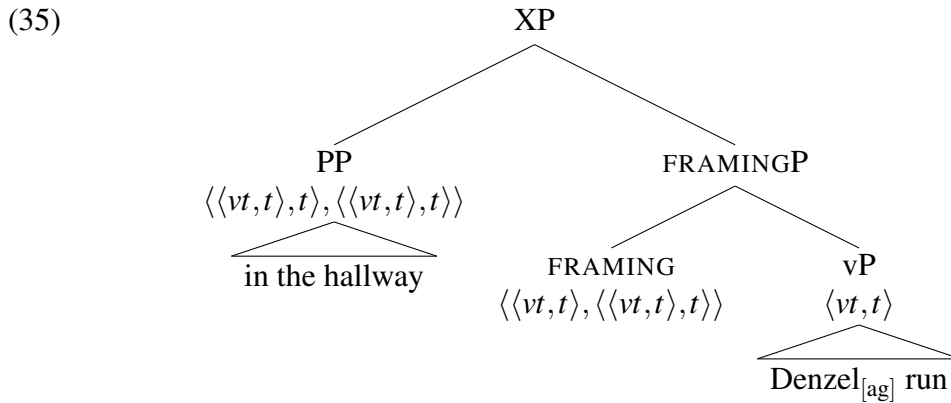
(35)

XP

PP
$\langle\langle vt,t\rangle,t\rangle,\langle\langle vt,t\rangle,t\rangle\rangle$

in the hallway

FRAMINGP

FRAMING
$\langle\langle vt,t\rangle,\langle\langle vt,t\rangle,t\rangle\rangle$

vP
$\langle vt,t\rangle$

Denzel$_{[ag]}$ run